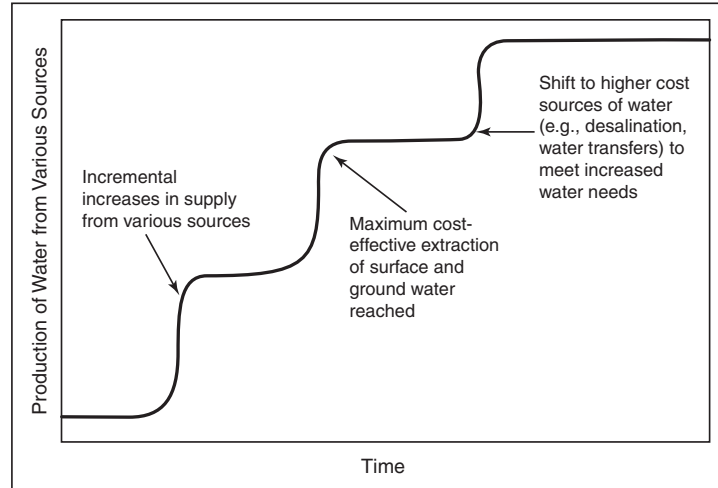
Production of Water from Various Sources

Shift to higher cost sources of water (e.g., desalination, water transfers) to meet increased water needs

Incremental increases in supply from various sources

Maximum cost-effective extraction of surface and ground water reached

Time